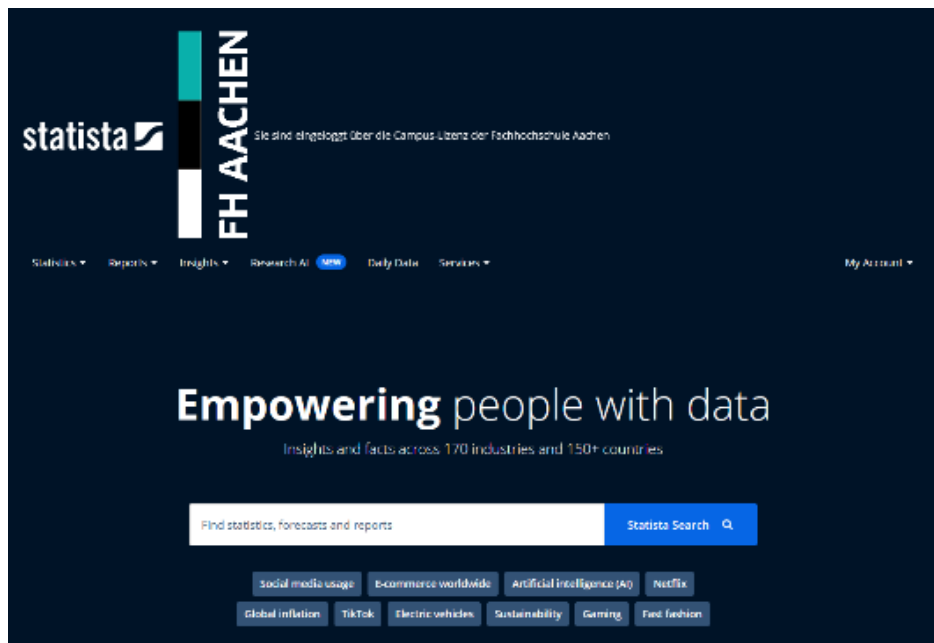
statista

FH AACHEN

Sie sind eingeloggt über die Campus-Lizenz der Fachhochschule Aachen

Statistics ▾ Reports ▾ Insights ▾ Research AI NEW Daily Data Services ▾ My Account ▾

Empowering people with data

Insights and facts across 170 industries and 150+ countries

Find statistics, forecasts and reports

Statista Search

Social media usage E-commerce worldwide Artificial intelligence (AI) Netflix

Global inflation TikTok Electric vehicles Sustainability Gaming Fast fashion